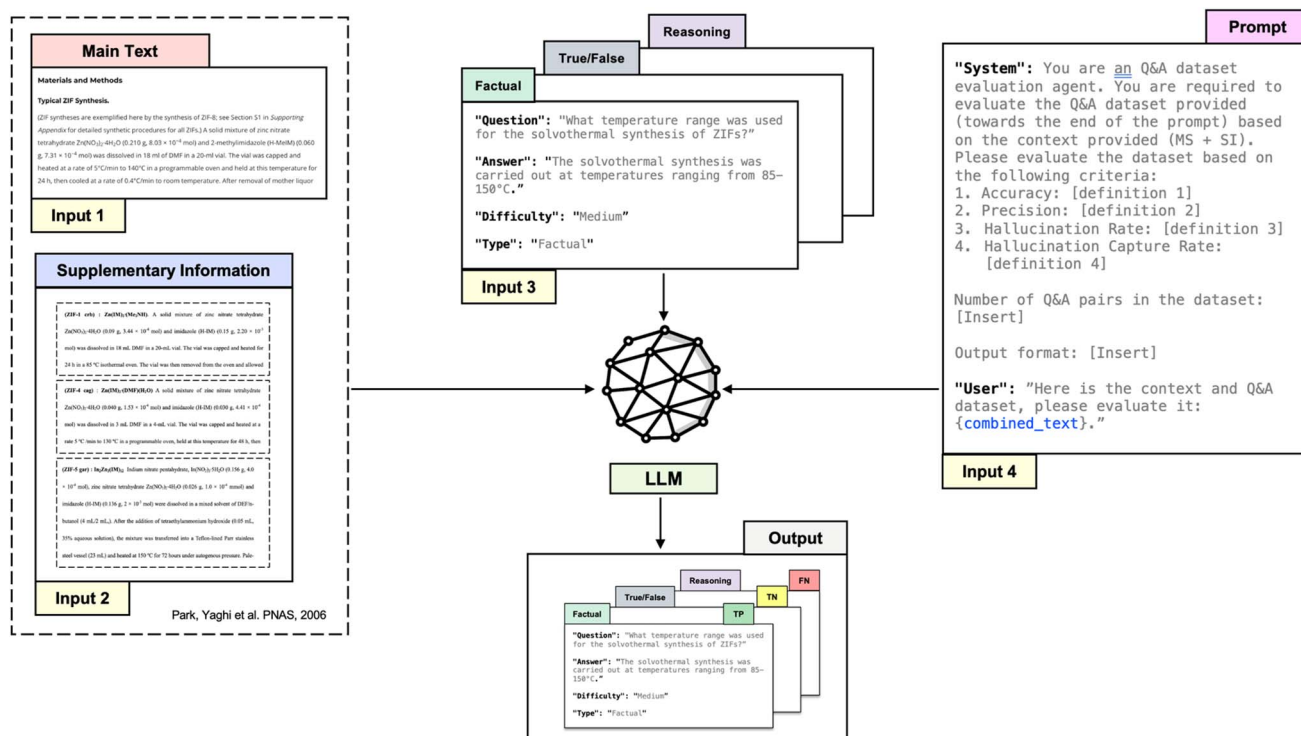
Main Text

Materials and Methods

Typical ZIF Synthesis.

(ZIF syntheses are exemplified here by the synthesis of ZIF-8; see Section S1 in Supporting Appendix for detailed synthetic procedures for all ZIFs.) A solid mixture of zinc nitrate tetrahydrate $Zn(NO_3)_2 \cdot 4H_2O$ (0.210 g, $8.03 \times 10^{-4}$ mol) and 2-methylimidazole (H-MeIM) (0.060 g, $7.31 \times 10^{-4}$ mol) was dissolved in 18 ml of DMF in a 20-ml vial. The vial was capped and heated at a rate of 5°C/min to 140°C in a programmable oven and held at this temperature for 24 h, then cooled at a rate of 0.4°C/min to room temperature. After removal of mother liquor

Input 1

Supplementary Information

(ZIF-1 crb) : $Zn(IM)_2 \cdot (Me_2NH)$. A solid mixture of zinc nitrate tetrahydrate $Zn(NO_3)_2 \cdot 4H_2O$ (0.09 g, $3.44 \times 10^{-4}$ mol) and imidazole (H-IM) (0.15 g, $2.20 \times 10^{-3}$ mol) was dissolved in 18 mL DMF in a 20-mL vial. The vial was capped and heated for 24 h in a 85 °C isothermal oven. The vial was then removed from the oven and allowed

(ZIF-4 cag) : $Zn(IM)_2 \cdot (DMF)(H_2O)$. A solid mixture of zinc nitrate tetrahydrate $Zn(NO_3)_2 \cdot 4H_2O$ (0.040 g, $1.53 \times 10^{-4}$ mol) and imidazole (H-IM) (0.030 g, $4.41 \times 10^{-4}$ mol) was dissolved in 3 mL DMF in a 4-mL vial. The vial was capped and heated at a rate 5 °C /min to 130 °C in a programmable oven, held at this temperature for 48 h, then

(ZIF-5 gar) : $In_2Zn_3(IM)_{12}$. Indium nitrate pentahydrate, $In(NO_3)_3 \cdot 5H_2O$ (0.156 g, $4.0 \times 10^{-4}$ mol), zinc nitrate tetrahydrate $Zn(NO_3)_2 \cdot 4H_2O$ (0.026 g, $1.0 \times 10^{-4}$ mmol) and imidazole (H-IM) (0.136 g, $2 \times 10^{-3}$ mol) were dissolved in a mixed solvent of DEF/n-butanol (4 mL/2 mL). After the addition of tetraethylammonium hydroxide (0.05 mL, 35% aqueous solution), the mixture was transferred into a Teflon-lined Parr stainless steel vessel (23 mL) and heated at 150 °C for 72 hours under autogenous pressure. Pale-

Input 2

Park, Yaghi et al. PNAS, 2006

Reasoning

True/False

Factual

"Question": "What temperature range was used for the solvothermal synthesis of ZIFs?"

"Answer": "The solvothermal synthesis was carried out at temperatures ranging from 85–150°C."

"Difficulty": "Medium"

"Type": "Factual"

Input 3

LLM

Prompt

"System": You are an Q&A dataset evaluation agent. You are required to evaluate the Q&A dataset provided (towards the end of the prompt) based on the context provided (MS + SI). Please evaluate the dataset based on the following criteria:
1. Accuracy: [definition 1]
2. Precision: [definition 2]
3. Hallucination Rate: [definition 3]
4. Hallucination Capture Rate: [definition 4]

Number of Q&A pairs in the dataset: [Insert]

Output format: [Insert]

"User": "Here is the context and Q&A dataset, please evaluate it: {combined_text}."

Input 4

Output

Reasoning

FN

True/False

TN

Factual

TP

"Question": "What temperature range was used for the solvothermal synthesis of ZIFs?"

"Answer": "The solvothermal synthesis was carried out at temperatures ranging from 85–150°C."

"Difficulty": "Medium"

"Type": "Factual"